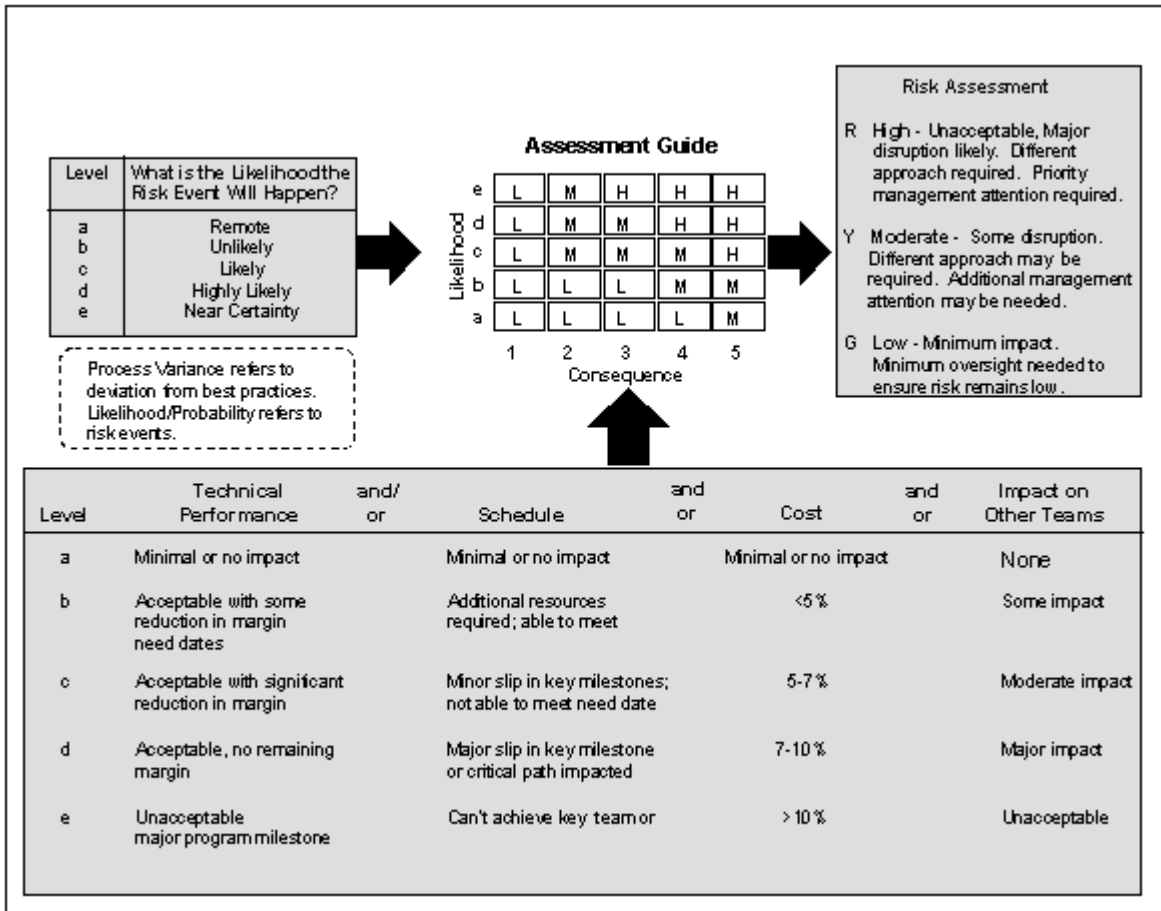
| Level | What is the Likelihoodthe Risk Event Will Happen? |
|---|---|
| a | Remote |
| b | Unlikely |
| c | Likely |
| d | Highly Likely |
| e | Near Certainty |

Process Variance refers to deviation from best practices. Likelihood/Probability refers to risk events.

Assessment Guide

| Likelihood | | | | | |
|---|---|---|---|---|---|
| e | L | M | H | H | H |
| d | L | M | M | H | H |
| c | L | M | M | M | H |
| b | L | L | L | M | M |
| a | L | L | L | L | M |
| | 1 | 2 | 3 | 4 | 5 |

Consequence

Risk Assessment

R High - Unacceptable, Major disruption likely. Different approach required. Priority management attention required.

Y Moderate - Some disruption. Different approach may be required. Additional management attention may be needed.

G Low - Minimum impact. Minimum oversight needed to ensure risk remains low.

| Level | Technical Performance | and/ or | Schedule | and or | Cost | and or | Impact on Other Teams |
|---|---|---|---|---|---|---|---|
| a | Minimal or no impact | | Minimal or no impact | | Minimal or no impact | | None |
| b | Acceptable with some reduction in margin need dates | | Additional resources required; able to meet | | <5% | | Some impact |
| c | Acceptable with significant reduction in margin | | Minor slip in key milestones; not able to meet need date | | 5-7% | | Moderate impact |
| d | Acceptable, no remaining margin | | Major slip in key milestone or critical path impacted | | 7-10% | | Major impact |
| e | Unacceptable major program milestone | | Can't achieve key team or | | >10% | | Unacceptable |